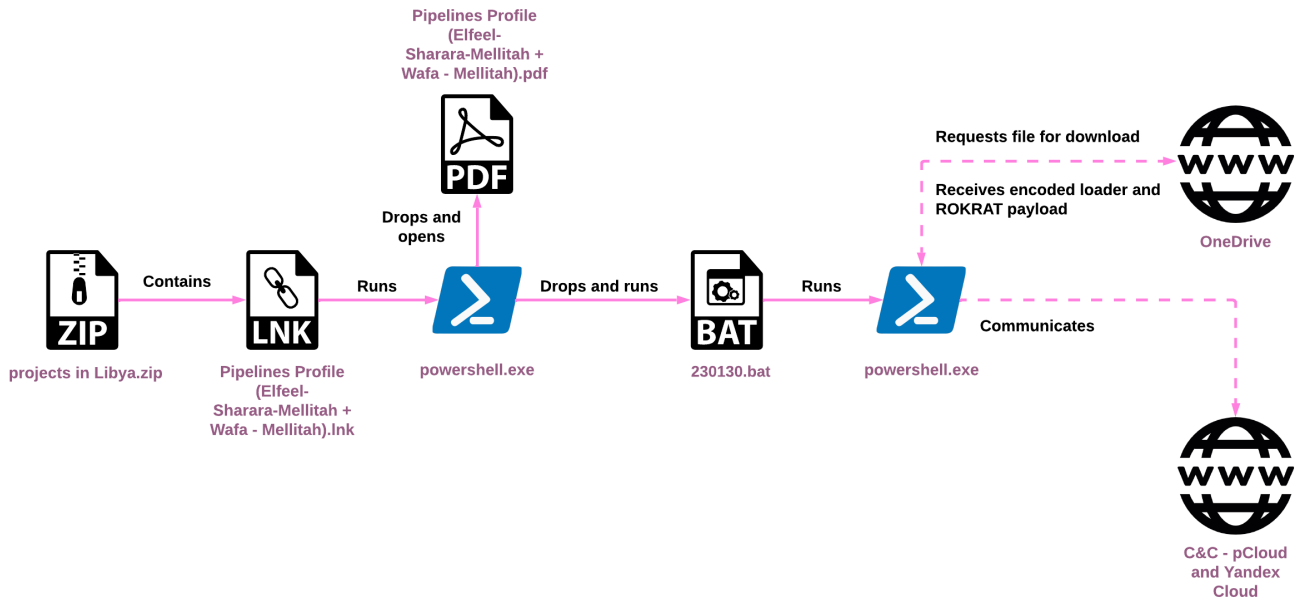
Pipelines Profile (Elfeel-Sharara-Mellitah + Wafa - Mellitah).pdf

PDF

Drops and opens

Requests file for download

Receives encoded loader and ROKRAT payload

WWW

OneDrive

ZIP

Contains

LNK

Runs

Drops and runs

BAT

Runs

Communicates

projects in Libya.zip

Pipelines Profile (Elfeel-Sharara-Mellitah + Wafa - Mellitah).lnk

powershell.exe

230130.bat

powershell.exe

WWW

C&C - pCloud and Yandex Cloud